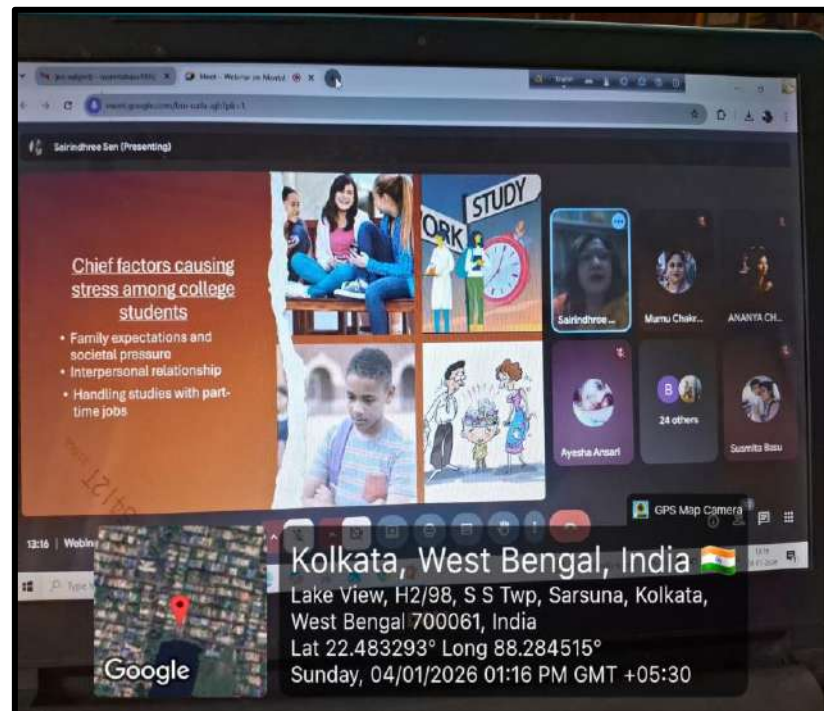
Meet - Webinar on Mental

meet.google.com/

Sairindhree Sen (Presenting)

Chief factors causing stress among college students

• Family expectations and societal pressure
• Interpersonal relationship
• Handling studies with part-time jobs

STUDY
ORK

Sairindhree ...

Mumu Chakr...

ANANYA CH...

Ayesha Ansari

24 others

Susmita Basu

13:16 | Webina

GPS Map Camera

Kolkata, West Bengal, India
Lake View, H2/98, S S Twp, Sarsuna, Kolkata, West Bengal 700061, India
Lat 22.483293° Long 88.284515°
Sunday, 04/01/2026 01:16 PM GMT +05:30

Google